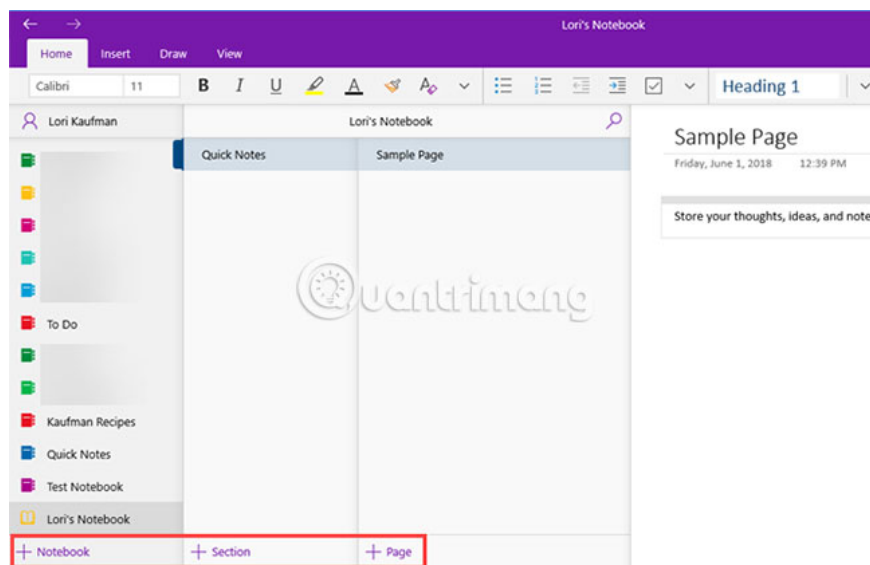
Lori's Notebook

Home Insert Draw View

Calibri 11 B I U

Heading 1

Lori Kaufman

Lori's Notebook

Quick Notes

Sample Page

Sample Page

Friday, June 1, 2018 12:39 PM

Store your thoughts, ideas, and note

To Do

Kaufman Recipes

Quick Notes

Test Notebook

Lori's Notebook

quantrimang

+ Notebook + Section + Page